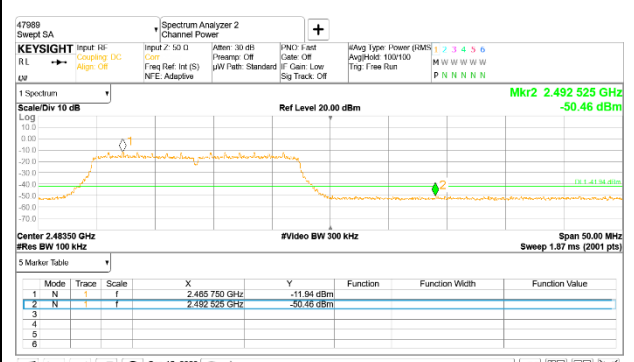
47989
Swept SA

Spectrum Analyzer 2
Channel Power

+

KEYSIGHT Input: RF
Coupling: DC
Align: Off

RL

Input Z: 50 Ω
Corr
Freq Ref: Int (S)
NFE: Adaptive

Atten: 30 dB
Preamp: Off
µW Path: Standard

PNO: Fast
Gate: Off
IF Gain: Low
Sig Track: Off

#Avg Type: Power (RMS)
Avg|Hold: 100/100
Trig: Free Run

1 2 3 4 5 6
M W W W W W
P N N N N N

1 Spectrum

Mkr2 2.492 525 GHz
-50.46 dBm

Scale/Div 10 dB

Ref Level 20.00 dBm

Log
10.0
0.00
-10.0
-20.0
-30.0
-40.0
-50.0
-60.0
-70.0

1
2
DL1 -41.94 dBm

Center 2.48350 GHz
#Res BW 100 kHz

#Video BW 300 kHz

Span 50.00 MHz
Sweep 1.87 ms (2001 pts)

5 Marker Table

| | Mode | Trace | Scale | X | Y | Function | Function Width | Function Value |
|---|---|---|---|---|---|---|---|---|
| 1 | N | 1 | f | 2.465 750 GHz | -11.94 dBm | | | |
| 2 | N | 1 | f | 2.492 525 GHz | -50.46 dBm | | | |
| 3 | | | | | | | | |
| 4 | | | | | | | | |
| 5 | | | | | | | | |
| 6 | | | | | | | | |